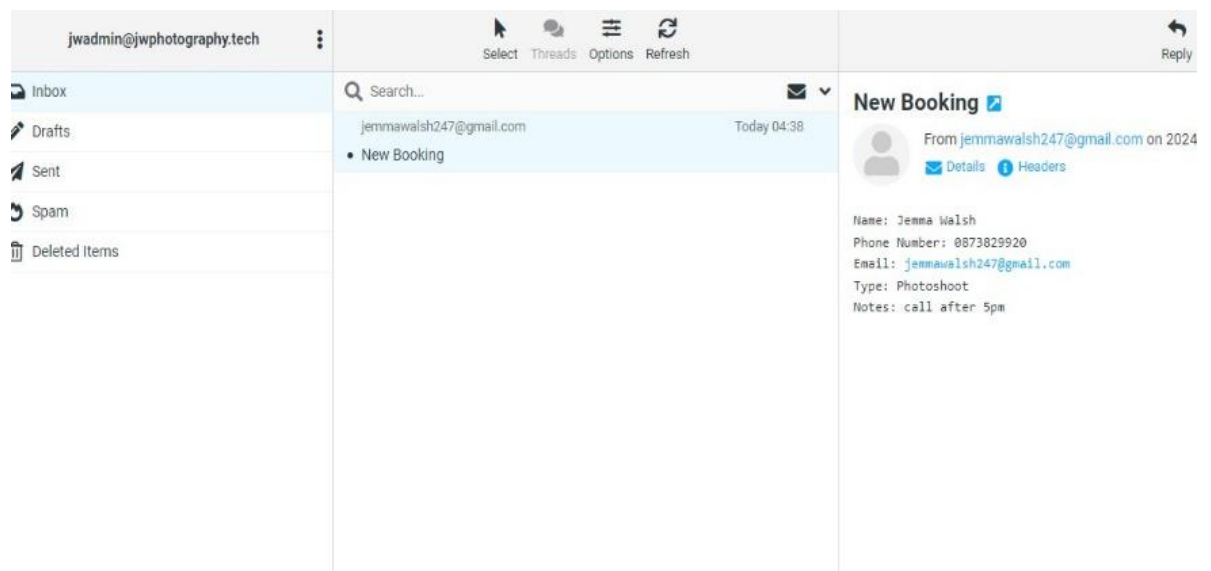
jwadmin@jwphotography.tech

Select Threads Options Refresh

Reply

Inbox
Drafts
Sent
Spam
Deleted Items

Search...

jemmawalsh247@gmail.com Today 04:38
• New Booking

New Booking

From jemmawalsh247@gmail.com on 2024
Details Headers

Name: Jemma Walsh
Phone Number: 0873829920
Email: jemmawalsh247@gmail.com
Type: Photoshoot
Notes: call after 5pm